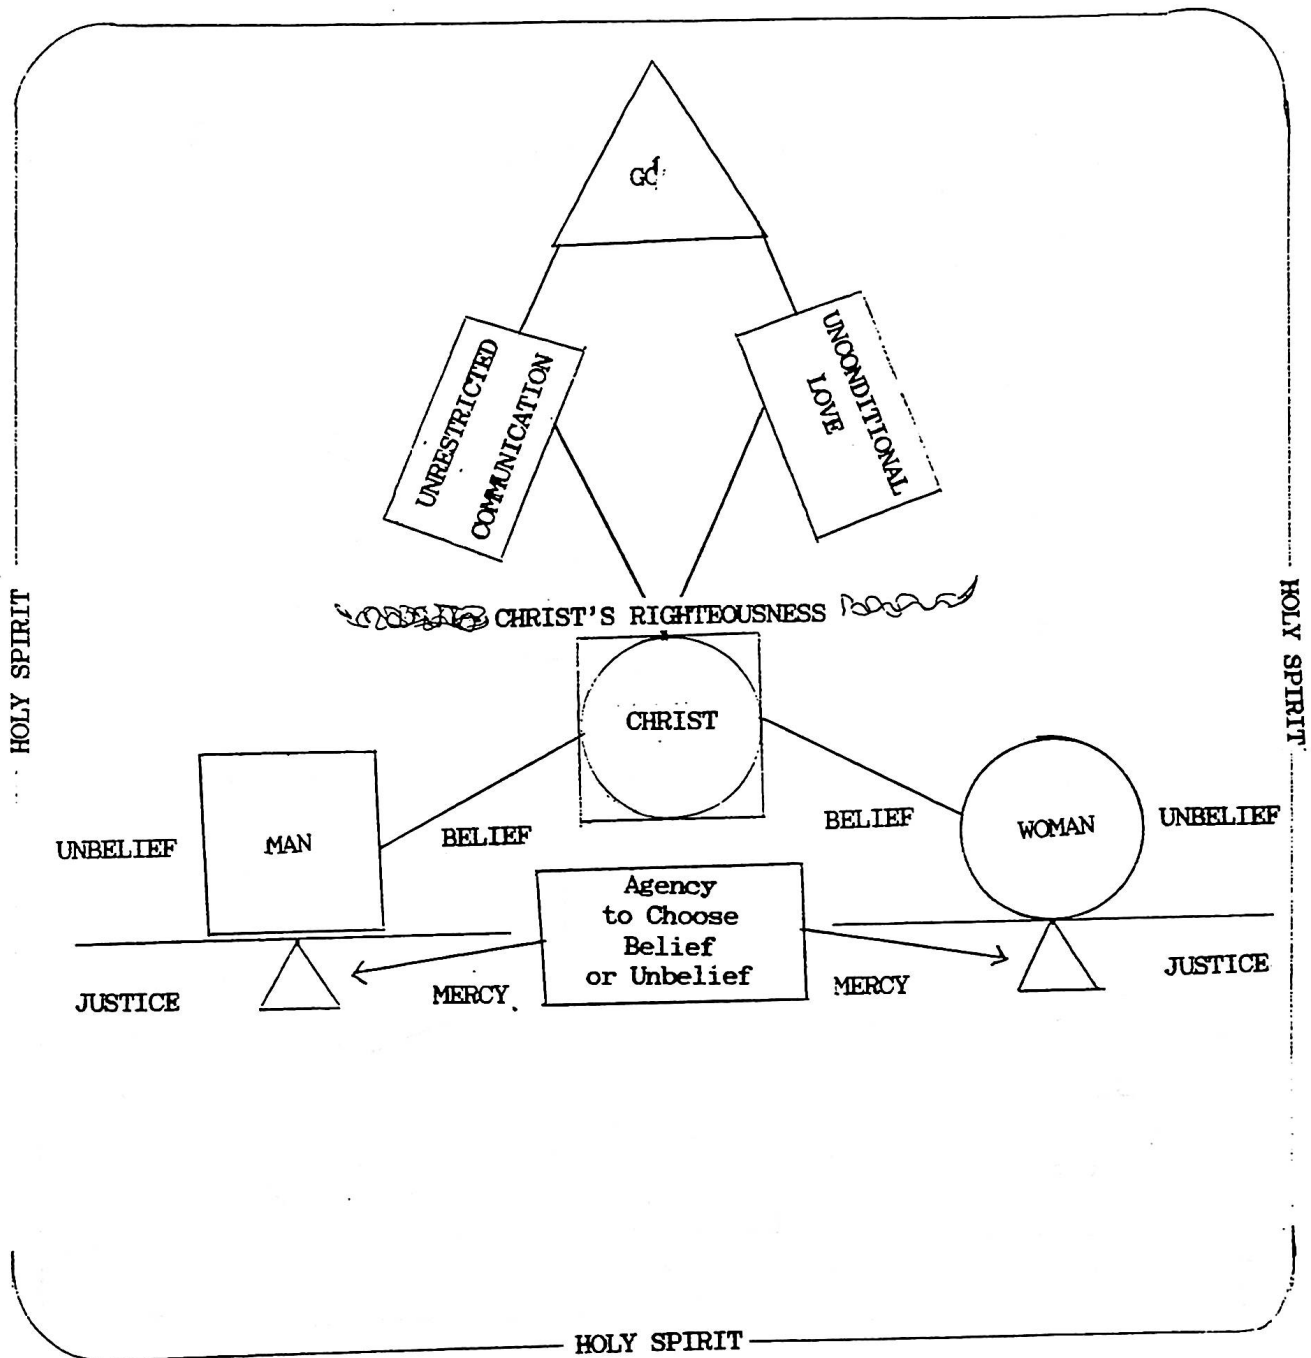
GOD

UNRESTRICTED COMMUNICATION

UNCONDITIONAL LOVE

CHRIST'S RIGHTEOUSNESS

CHRIST

HOLY SPIRIT

HOLY SPIRIT

UNBELIEF

MAN

BELIEF

BELIEF

WOMAN

UNBELIEF

Agency to Choose Belief or Unbelief

JUSTICE

MERCY

MERCY

JUSTICE

HOLY SPIRIT